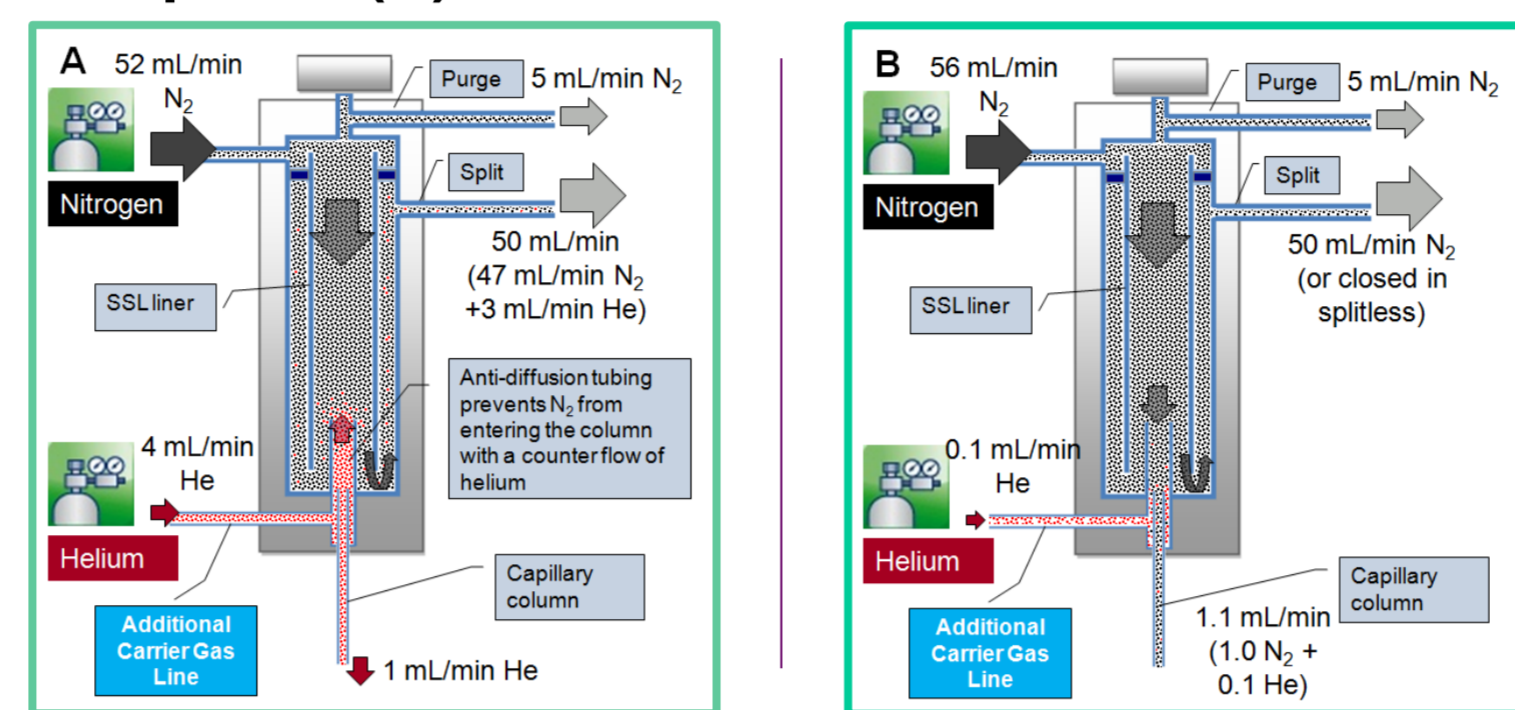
A

52 mL/min $N_2$

Nitrogen

Purge

5 mL/min $N_2$

Split

50 mL/min (47 mL/min $N_2$ +3 mL/min He)

SSL liner

Anti-diffusion tubing prevents $N_2$ from entering the column with a counter flow of helium

4 mL/min He

Helium

Additional Carrier Gas Line

Capillary column

1 mL/min He

B

56 mL/min $N_2$

Nitrogen

Purge

5 mL/min $N_2$

Split

50 mL/min $N_2$ (or closed in splitless)

SSL liner

0.1 mL/min He

Helium

Additional Carrier Gas Line

Capillary column

1.1 mL/min (1.0 $N_2$ + 0.1 He)